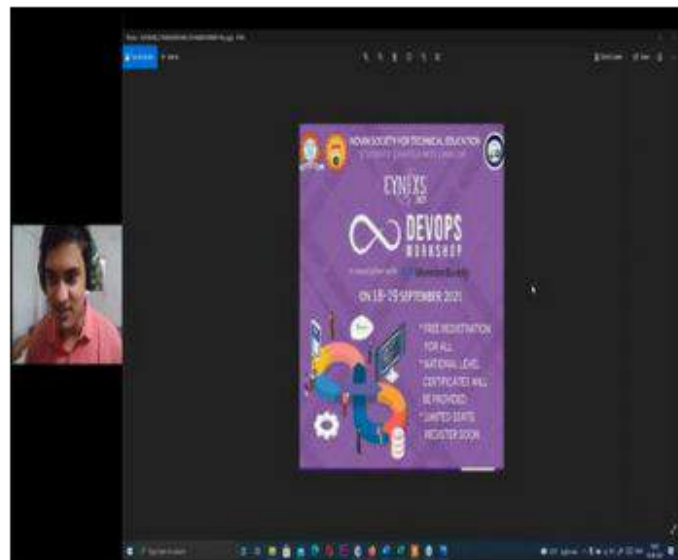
INDIAN SOCIETY FOR TECHNICAL EDUCATION
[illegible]

CYNIXS
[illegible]

DEVOPS
WORKSHOP

In association with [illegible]

ON 18-19 SEPTEMBER 2021

* FREE REGISTRATION FOR ALL
* NATIONAL LEVEL CERTIFICATES WILL BE PROVIDED
* LIMITED SEATS REGISTER SOON